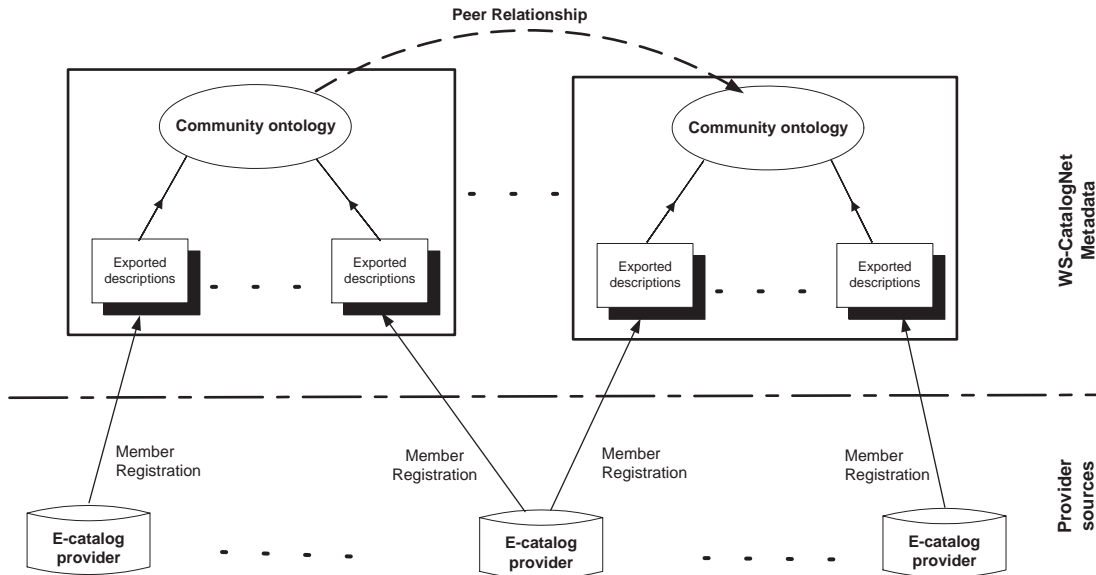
Peer Relationship

Community ontology

Exported descriptions

Exported descriptions

Community ontology

Exported descriptions

Exported descriptions

WS-CatalogNet Metadata

Member Registration

Member Registration

Member Registration

Member Registration

E-catalog provider

E-catalog provider

E-catalog provider

Provider sources